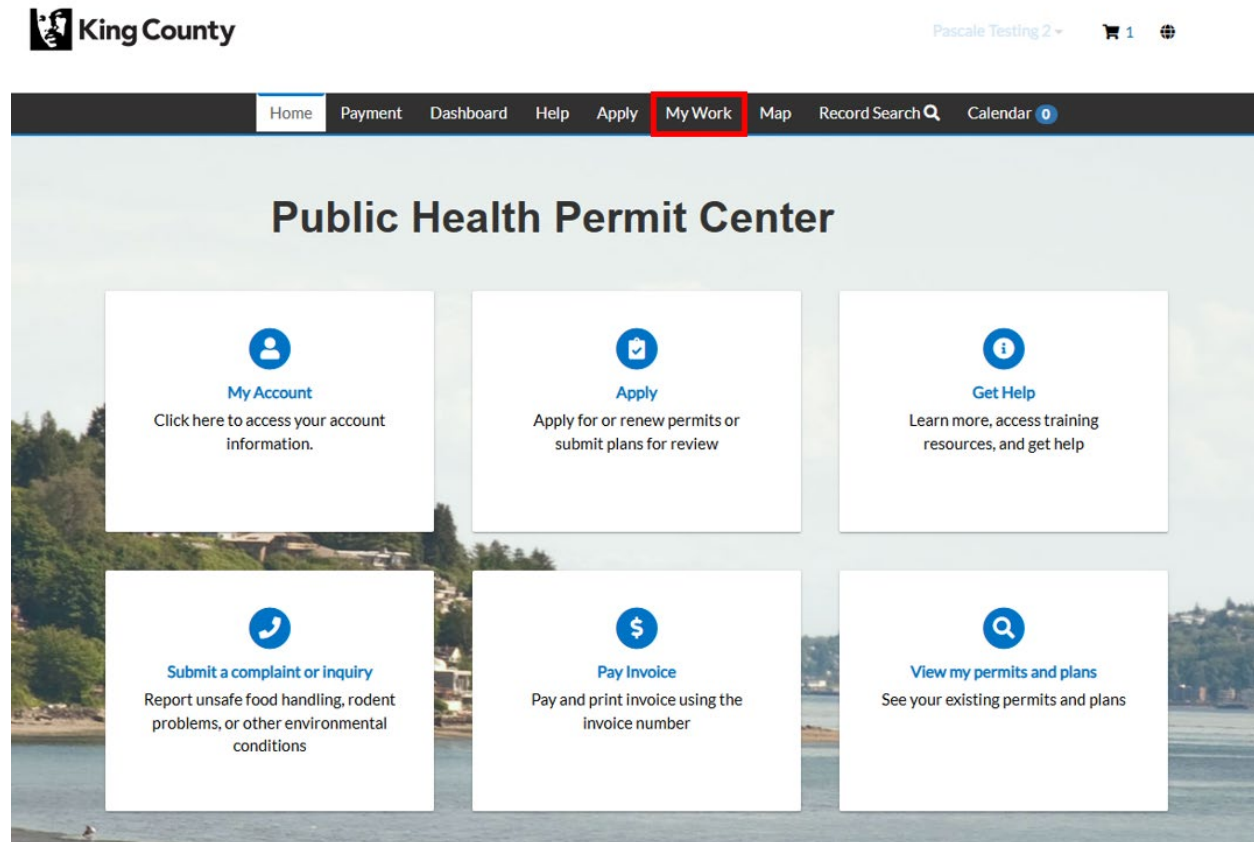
King County

Pascale Testing 2 1

Home Payment Dashboard Help Apply My Work Map Record Search Calendar 0

Public Health Permit Center

My Account
Click here to access your account information.

Apply
Apply for or renew permits or submit plans for review

Get Help
Learn more, access training resources, and get help

Submit a complaint or inquiry
Report unsafe food handling, rodent problems, or other environmental conditions

Pay Invoice
Pay and print invoice using the invoice number

View my permits and plans
See your existing permits and plans